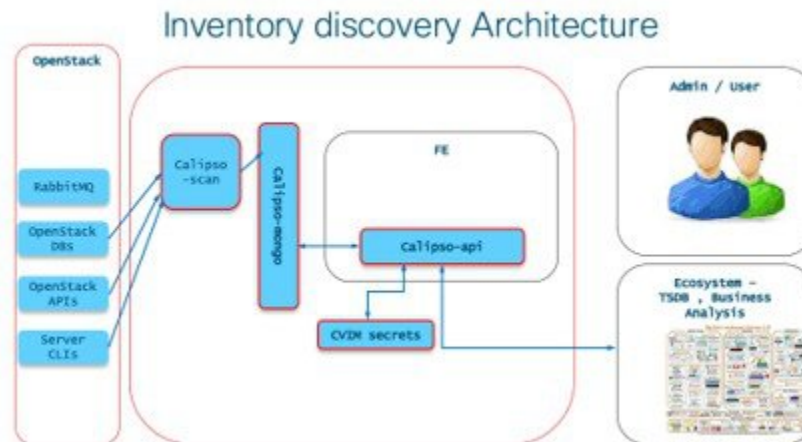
Inventory discovery Architecture

OpenStack

RabbitMQ

OpenStack DBs

OpenStack APIs

Server CLIs

Calipso -scan

Calipso-mongo

FE

Calipso-api

CVIM secrets

Admin / User

Ecosystem - TSDB , Business Analysis